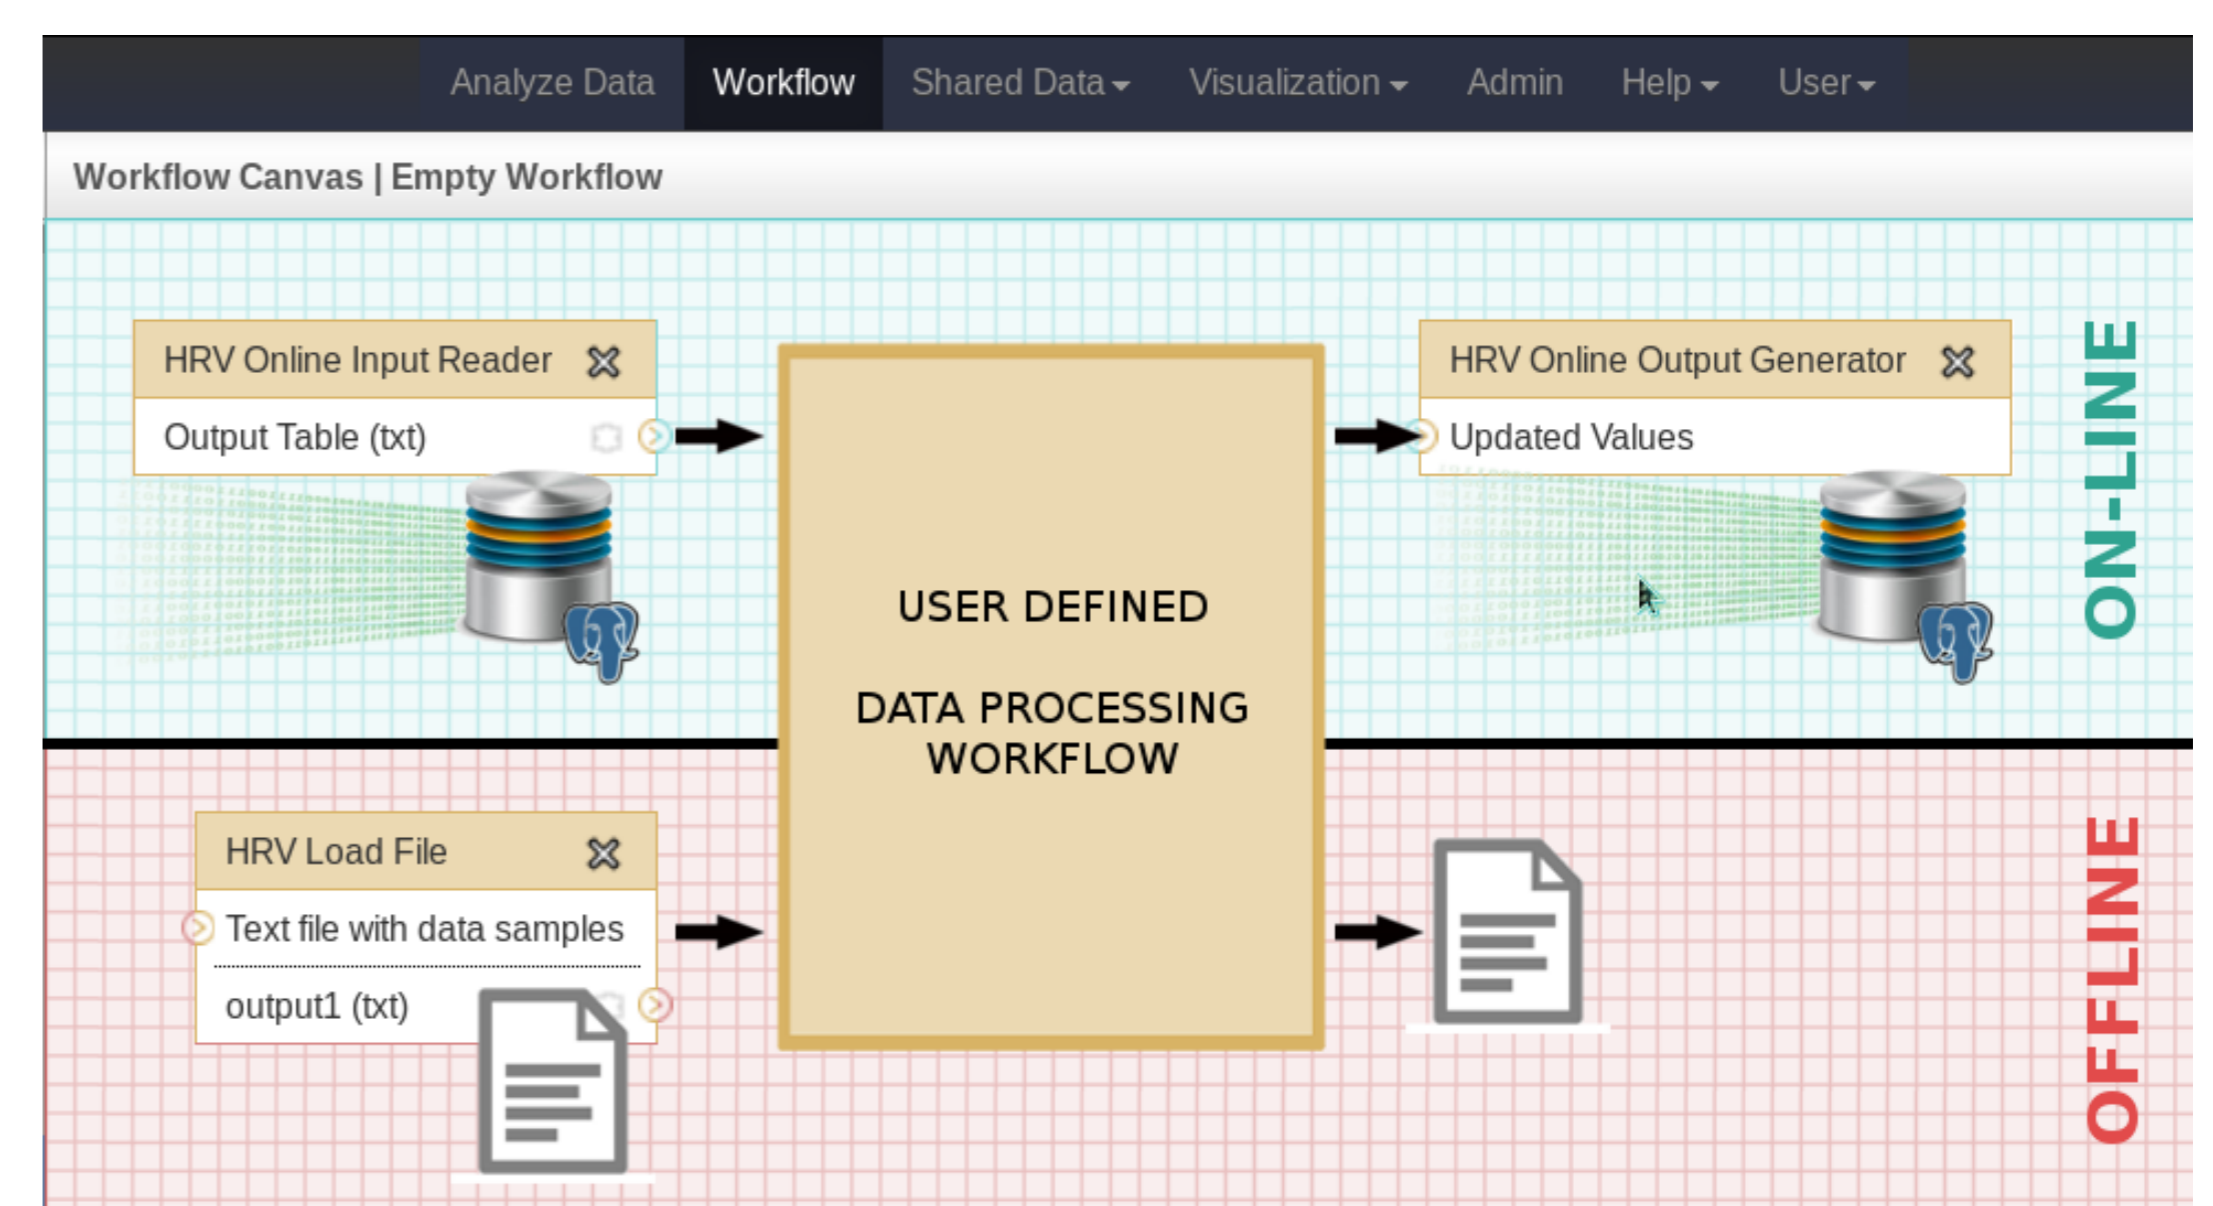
Analyze Data Workflow Shared Data Visualization Admin Help User

Workflow Canvas | Empty Workflow

HRV Online Input Reader

Output Table (txt)

USER DEFINED

DATA PROCESSING WORKFLOW

HRV Online Output Generator

Updated Values

ON-LINE

HRV Load File

Text file with data samples

output1 (txt)

OFFLINE